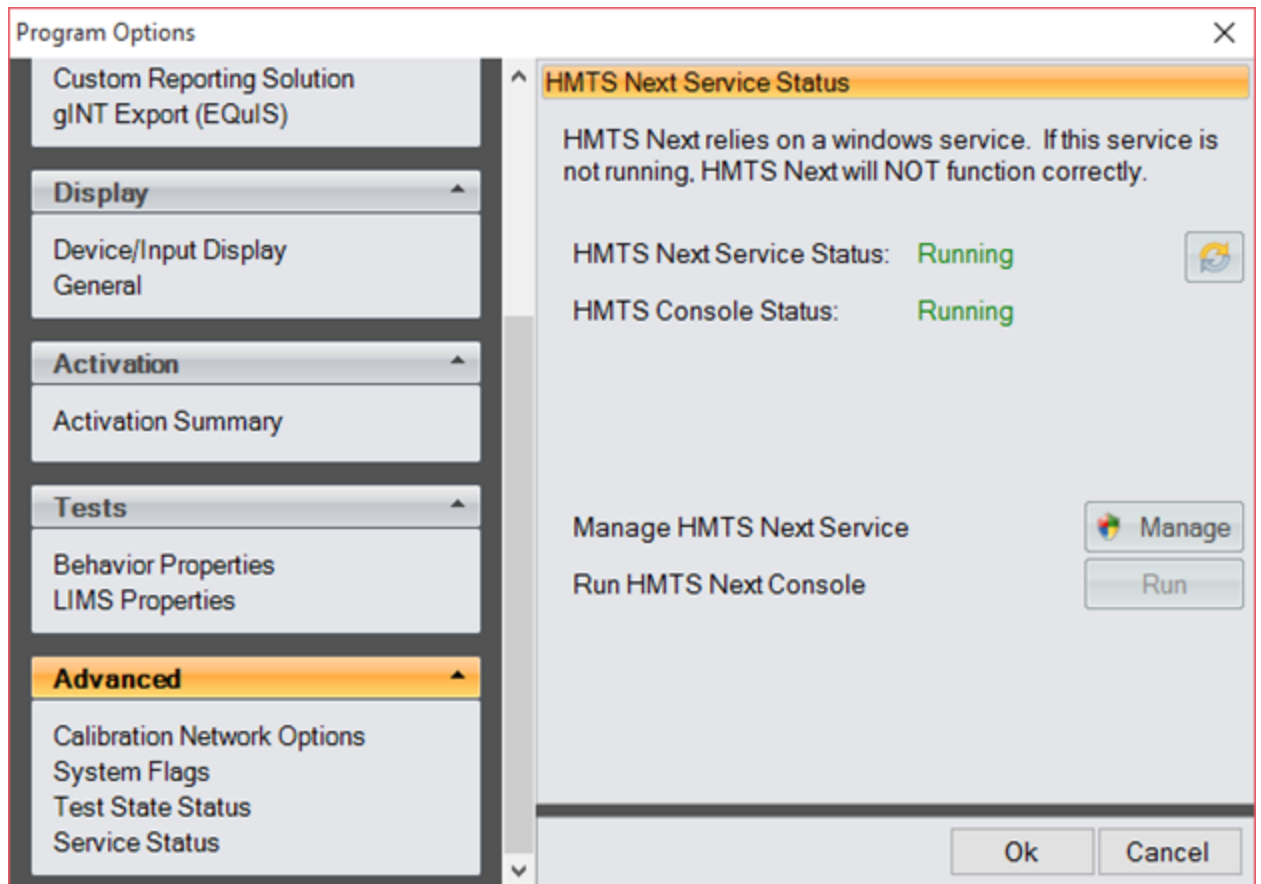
Program Options

Custom Reporting Solution
gINT Export (EQuIS)

Display

Device/Input Display
General

Activation

Activation Summary

Tests

Behavior Properties
LIMS Properties

Advanced

Calibration Network Options
System Flags
Test State Status
Service Status

HMTS Next Service Status

HMTS Next relies on a windows service. If this service is not running, HMTS Next will NOT function correctly.

HMTS Next Service Status: Running

HMTS Console Status: Running

Manage HMTS Next Service
Manage

Run HMTS Next Console
Run

Ok
Cancel